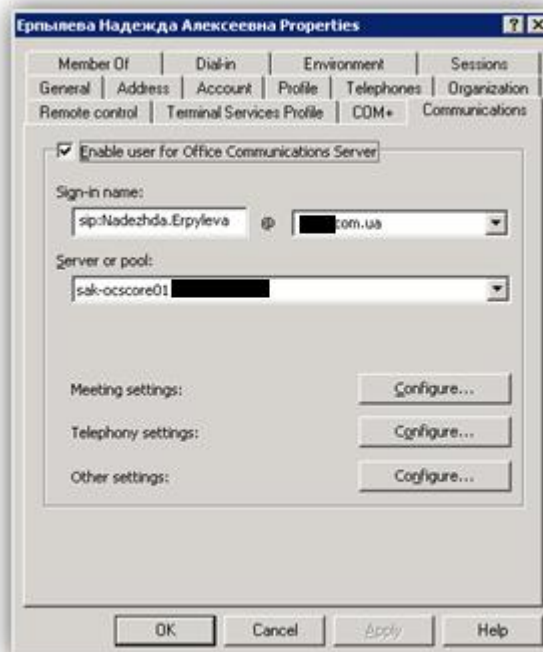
Ерпылева Надежда Алексеевна Properties ? X

Member Of | Dial-in | Environment | Sessions
General | Address | Account | Profile | Telephones | Organization
Remote control | Terminal Services Profile | COM+ | Communications

☑ Enable user for Office Communications Server

Sign-in name:
sip:Nadezhda.Erpyleva @ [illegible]com.ua

Server or pool:
sak-ocscore01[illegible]

Meeting settings: Configure...

Telephony settings: Configure...

Other settings: Configure...

OK Cancel Apply Help